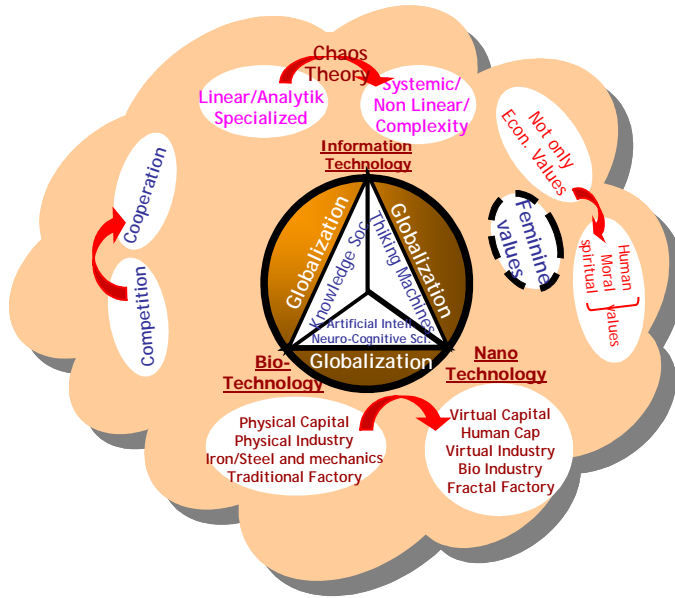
Chaos Theory

Linear/Analytik Specialized

Systemic/ Non Linear/ Complexity

Not only Econ. Values

Information Technology

Cooperation

Competition

Feminine values

Human Moral spiritual values

Globalization

Globalization

Globalization

Knowledge Soc

Thinking Machines

Artificial Intel

Neuro-Cognitive Sci.

Bio-Technology

Nano Technology

Physical Capital
Physical Industry
Iron/Steel and mechanics
Traditional Factory

Virtual Capital
Human Cap
Virtual Industry
Bio Industry
Fractal Factory